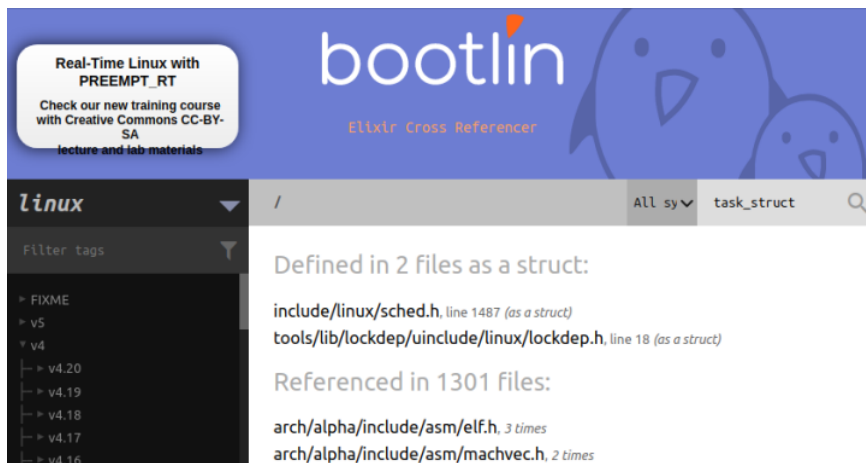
Real-Time Linux with PREEMPT_RT

Check our new training course with Creative Commons CC-BY-SA lecture and lab materials

bootlin

Elixir Cross Referencer

linux

Filter tags

▸ FIXME
▸ v5
▾ v4
├ ▸ v4.20
├ ▸ v4.19
├ ▸ v4.18
├ ▸ v4.17
├ ▸ v4.16

/

All sy

task_struct

Defined in 2 files as a struct:

include/linux/sched.h, line 1487 (as a struct)
tools/lib/lockdep/uinclude/linux/lockdep.h, line 18 (as a struct)

Referenced in 1301 files:

arch/alpha/include/asm/elf.h, 3 times
arch/alpha/include/asm/machvec.h, 2 times